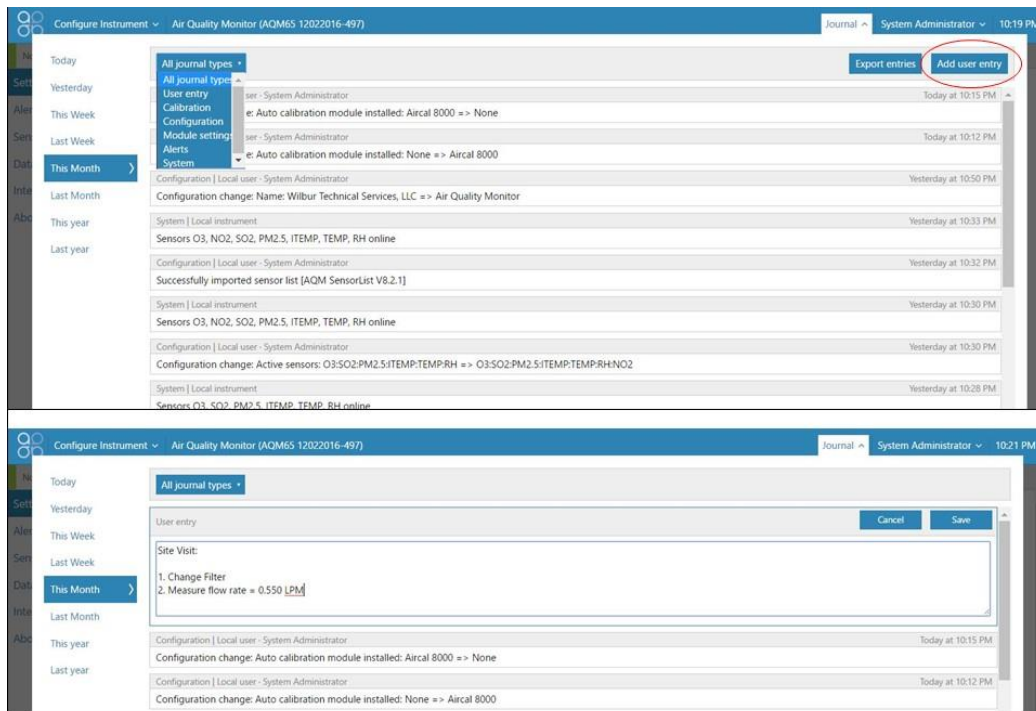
Configure Instrument ⌄ Air Quality Monitor (AQM65 12022016-497)

Journal ^ System Administrator ⌄ 10:19 PM

Today
Yesterday
This Week
Last Week
This Month
Last Month
This year
Last year

All journal types ▾

All journal types
User entry
Calibration
Configuration
Module settings
Alerts
System

Export entries
Add user entry

ser - System Administrator
Today at 10:15 PM
e: Auto calibration module installed: Aircal 8000 => None

ser - System Administrator
Today at 10:12 PM
e: Auto calibration module installed: None => Aircal 8000

Configuration | Local user - System Administrator
Yesterday at 10:50 PM
Configuration change: Name: Wilbur Technical Services, LLC => Air Quality Monitor

System | Local instrument
Yesterday at 10:33 PM
Sensors O3, NO2, SO2, PM2.5, ITEMP, TEMP, RH online

Configuration | Local user - System Administrator
Yesterday at 10:32 PM
Successfully imported sensor list [AQM SensorList V8.2.1]

System | Local instrument
Yesterday at 10:30 PM
Sensors O3, NO2, SO2, PM2.5, ITEMP, TEMP, RH online

Configuration | Local user - System Administrator
Yesterday at 10:30 PM
Configuration change: Active sensors: O3:SO2:PM2.5:ITEMP:TEMP:RH => O3:SO2:PM2.5:ITEMP:TEMP:RH:NO2

System | Local instrument
Yesterday at 10:28 PM
Sensors O3, SO2, PM2.5, ITEMP, TEMP, RH online

Configure Instrument ⌄ Air Quality Monitor (AQM65 12022016-497)

Journal ^ System Administrator ⌄ 10:21 PM

Today
Yesterday
This Week
Last Week
This Month
Last Month
This year
Last year

All journal types ▾

User entry
Cancel
Save

Site Visit:

1. Change Filter
2. Measure flow rate = 0.550 LPM

Configuration | Local user - System Administrator
Today at 10:15 PM
Configuration change: Auto calibration module installed: Aircal 8000 => None

Configuration | Local user - System Administrator
Today at 10:12 PM
Configuration change: Auto calibration module installed: None => Aircal 8000